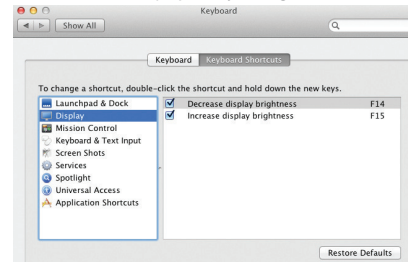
Keyboard

Show All

Keyboard Keyboard Shortcuts

To change a shortcut, double-click the shortcut and hold down the new keys.

Launchpad & Dock
Display
Mission Control
Keyboard & Text Input
Screen Shots
Services
Spotlight
Universal Access
Application Shortcuts

| | | |
|---|---|---|
| ☑ | Decrease display brightness | F14 |
| ☑ | Increase display brightness | F15 |

Restore Defaults